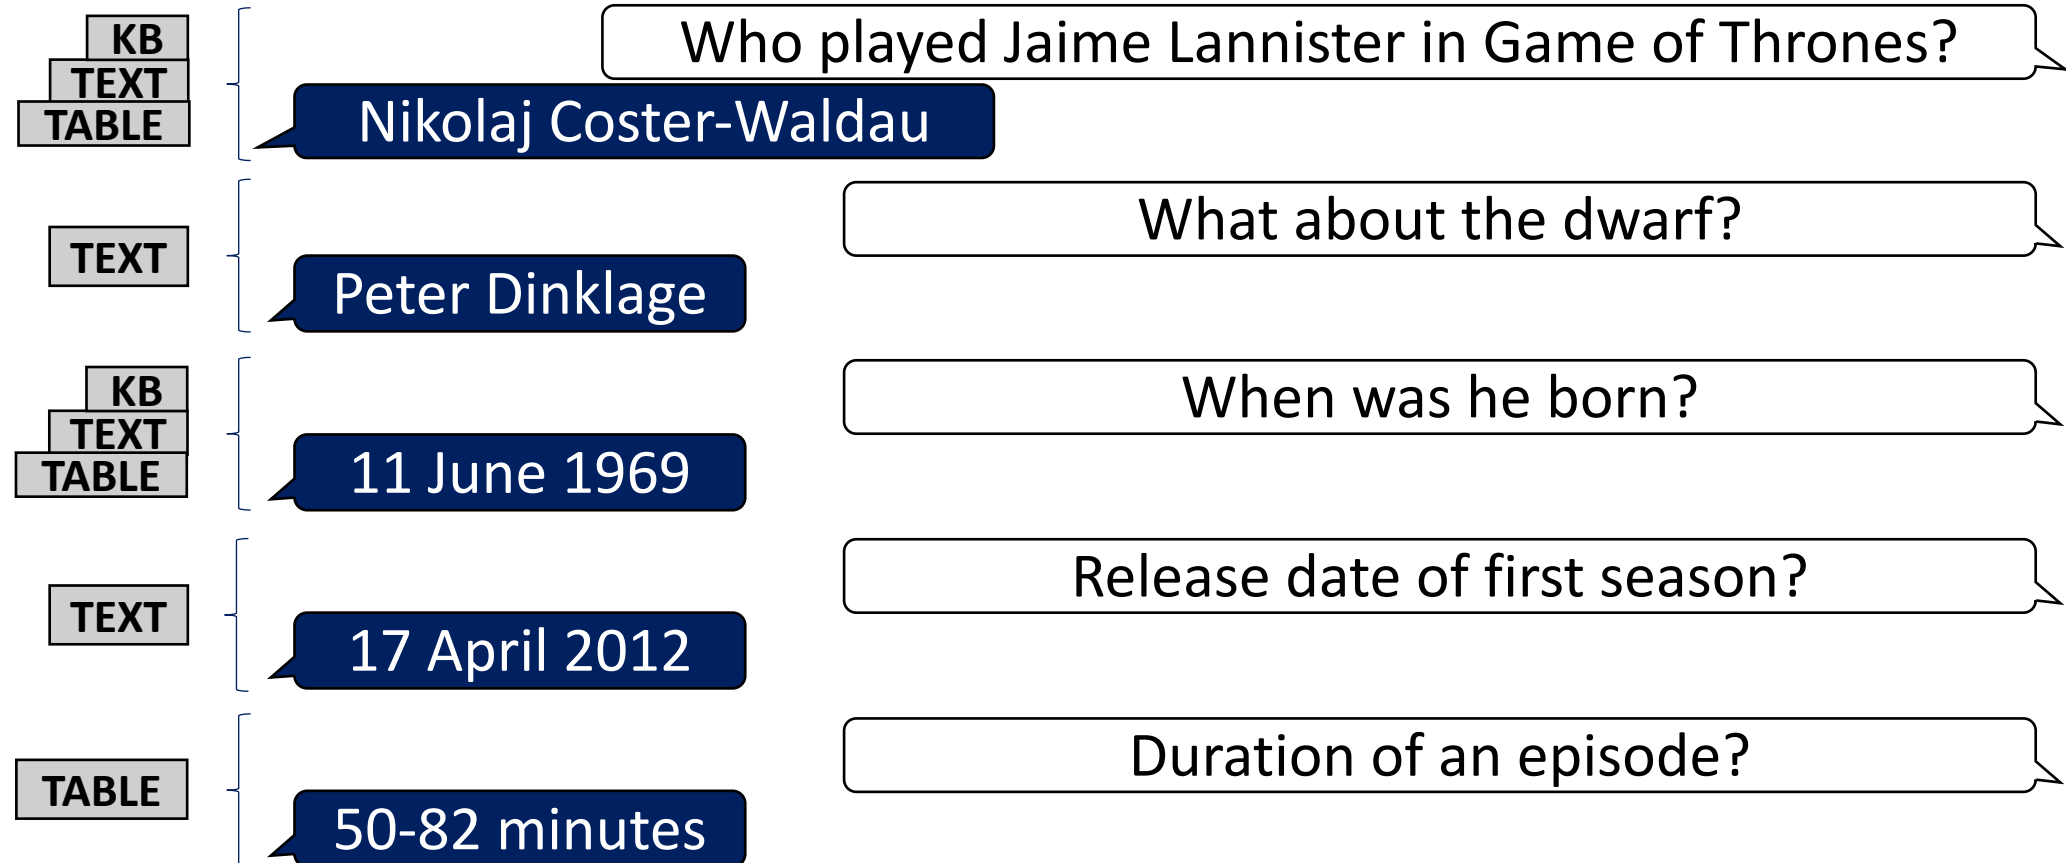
KB
TEXT
TABLE

Who played Jaime Lannister in Game of Thrones?

Nikolaj Coster-Waldau

TEXT

What about the dwarf?

Peter Dinklage

KB
TEXT
TABLE

When was he born?

11 June 1969

TEXT

Release date of first season?

17 April 2012

TABLE

Duration of an episode?

50-82 minutes